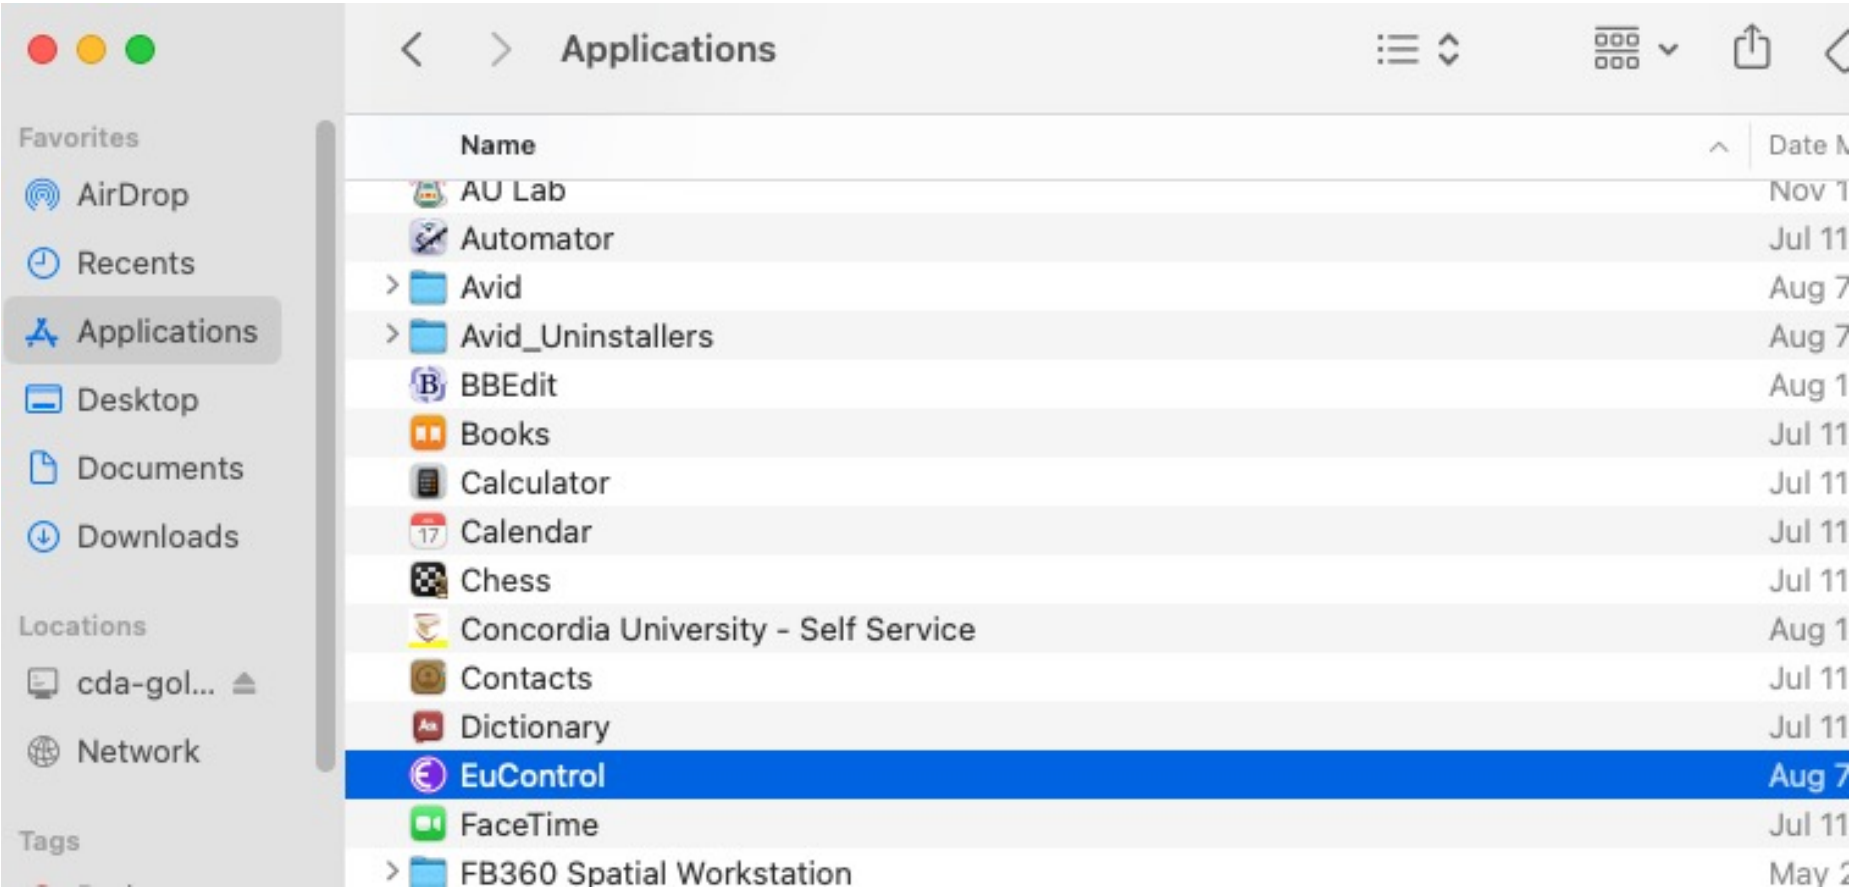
Applications

Favorites
AirDrop
Recents
Applications
Desktop
Documents
Downloads

Locations
cda-gol...
Network

Tags

| Name | Date M |
|---|---|
| AU Lab | Nov 1 |
| Automator | Jul 11 |
| Avid | Aug 7 |
| Avid_Uninstallers | Aug 7 |
| BBEdit | Aug 1 |
| Books | Jul 11 |
| Calculator | Jul 11 |
| Calendar | Jul 11 |
| Chess | Jul 11 |
| Concordia University - Self Service | Aug 1 |
| Contacts | Jul 11 |
| Dictionary | Jul 11 |
| EuControl | Aug 7 |
| FaceTime | Jul 11 |
| FB360 Spatial Workstation | May 2 |